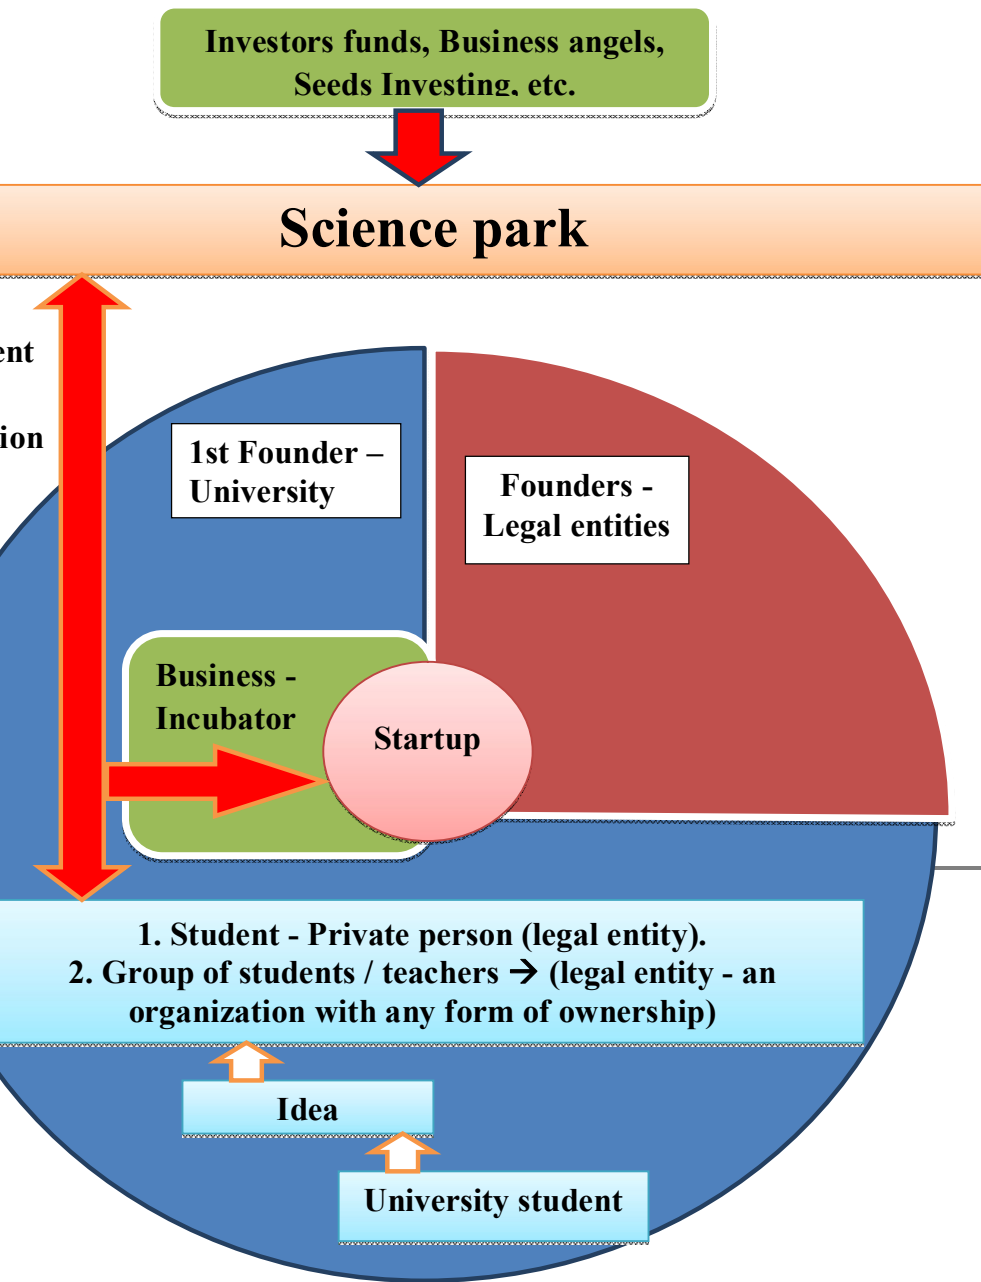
Investors funds, Business angels, Seeds Investing, etc.

Science park

ent

ion

1st Founder – University

Founders - Legal entities

Business - Incubator

Startup

1. Student - Private person (legal entity).
2. Group of students / teachers → (legal entity - an organization with any form of ownership)

Idea

University student